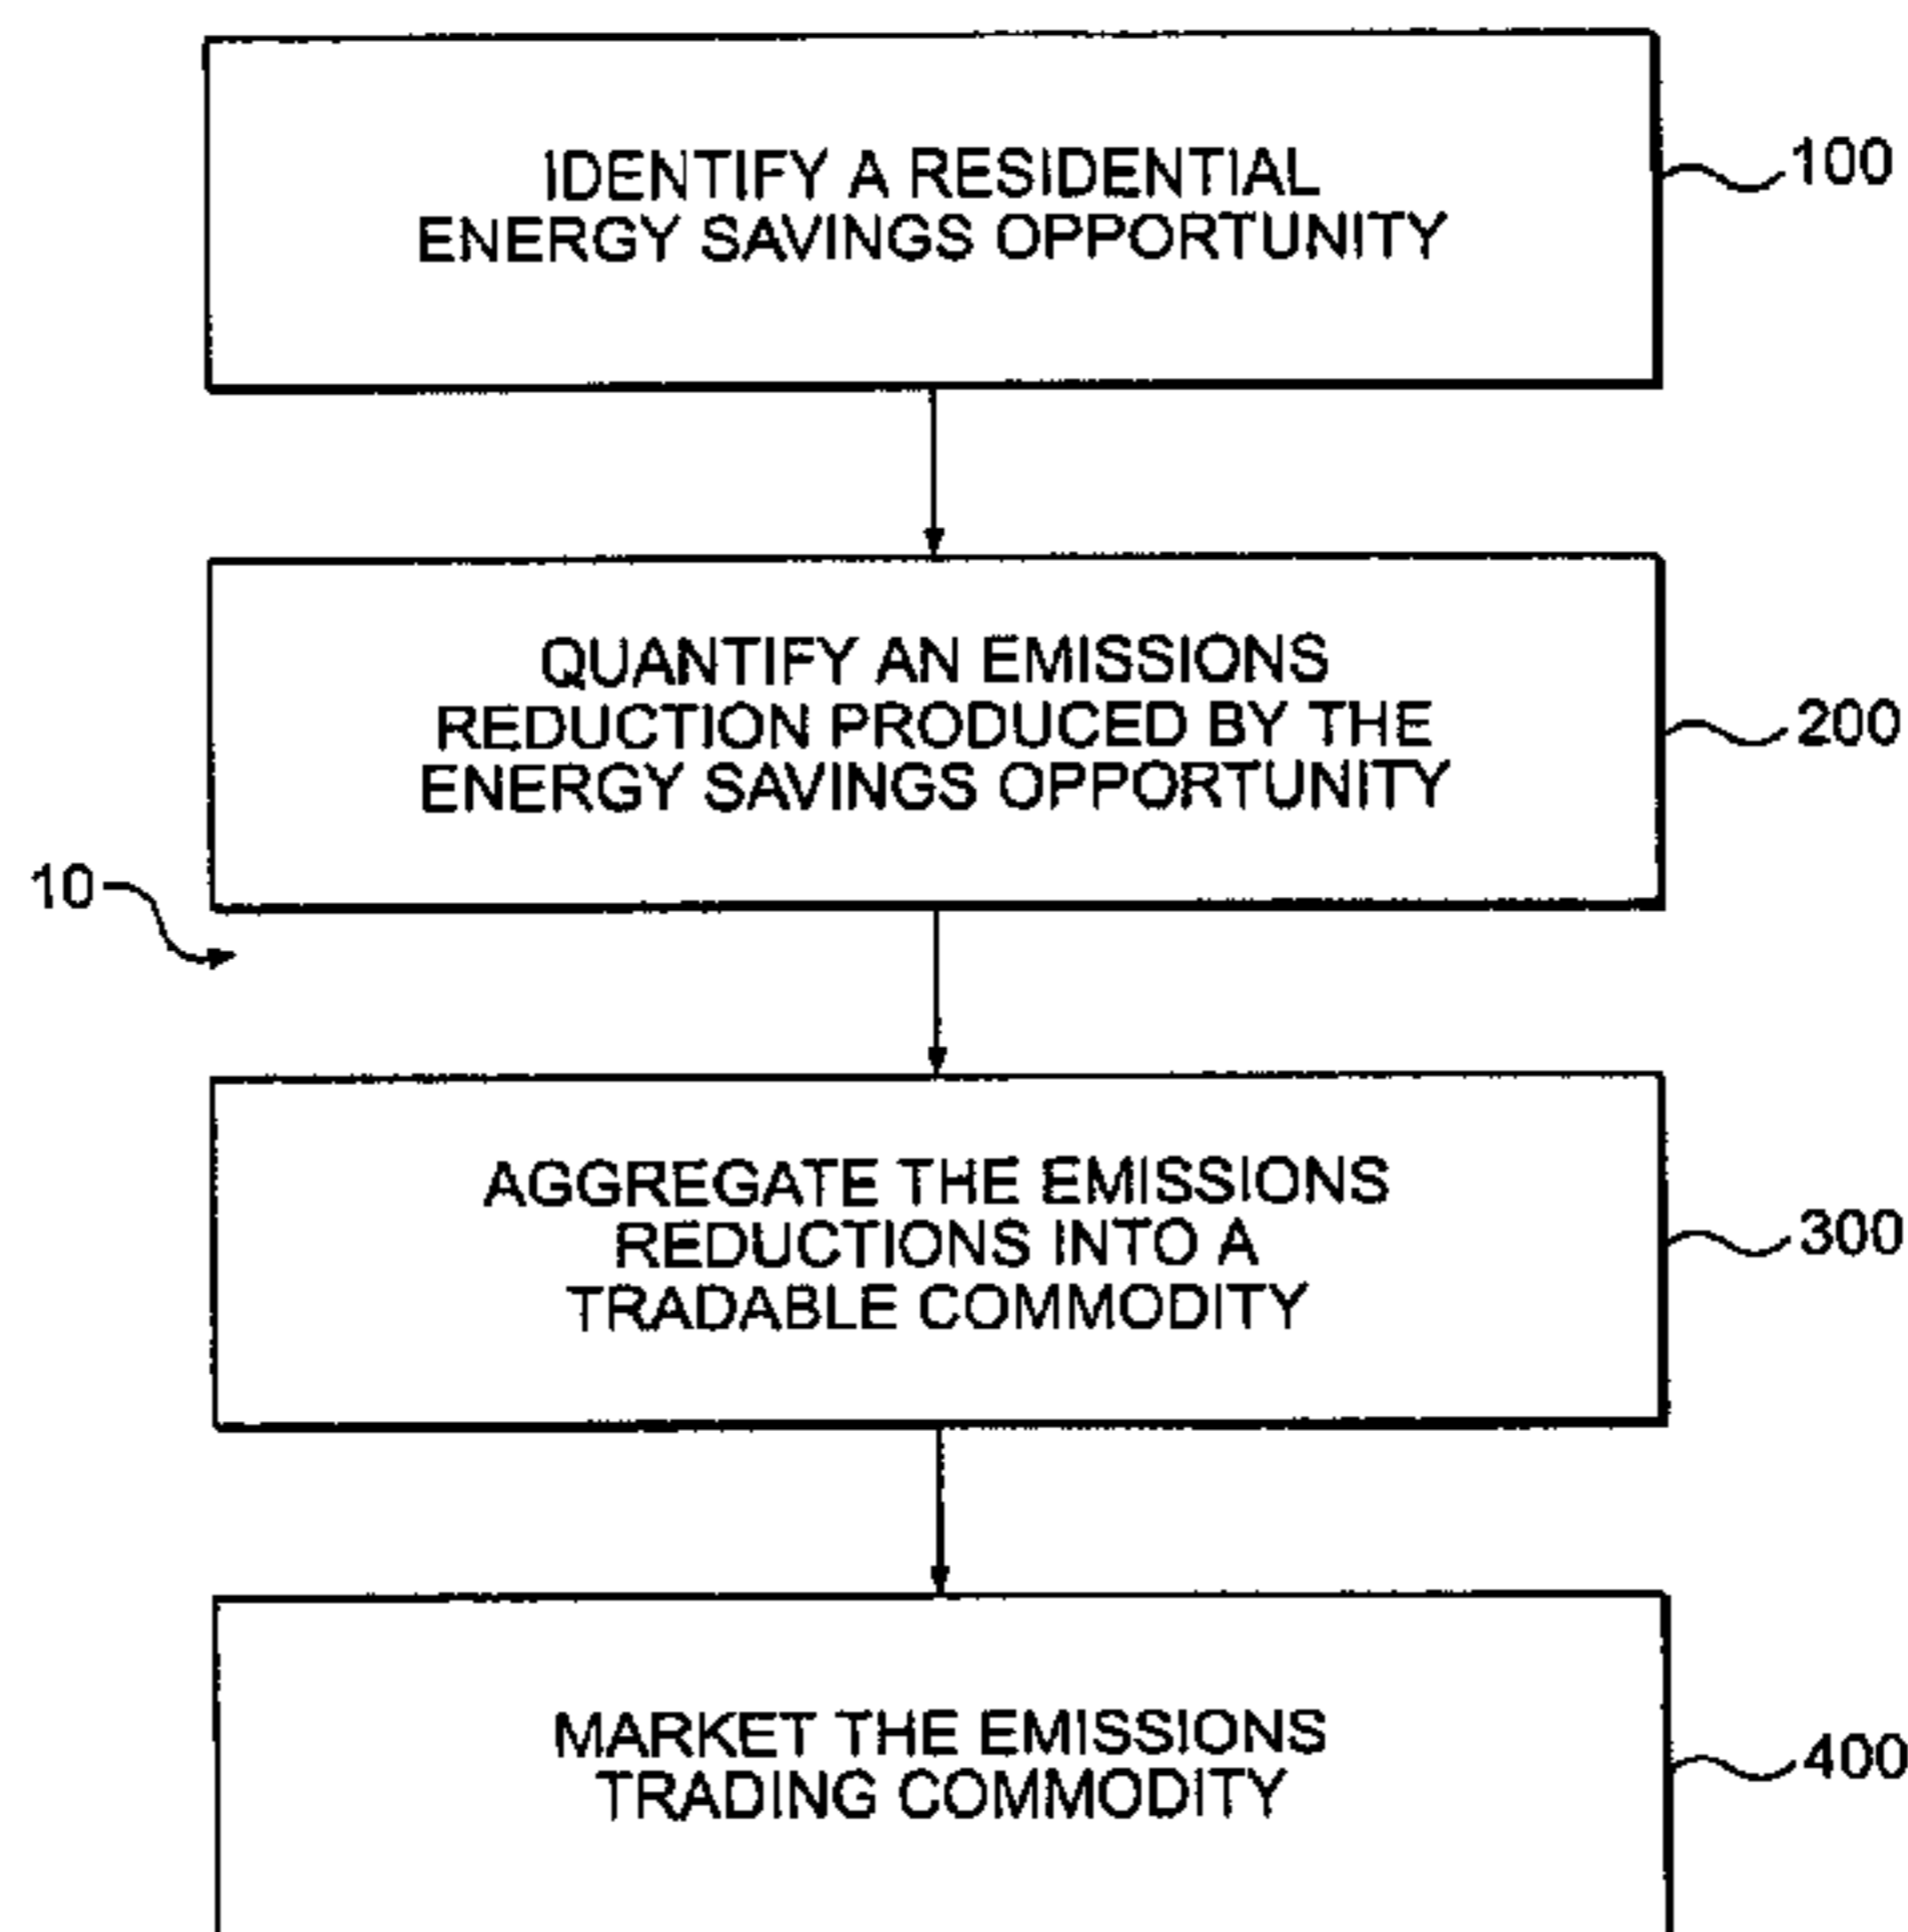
IDENTIFY A RESIDENTIAL ENERGY SAVINGS OPPORTUNITY

100

QUANTIFY AN EMISSIONS REDUCTION PRODUCED BY THE ENERGY SAVINGS OPPORTUNITY

200

10

AGGREGATE THE EMISSIONS REDUCTIONS INTO A TRADABLE COMMODITY

300

MARKET THE EMISSIONS TRADING COMMODITY

400